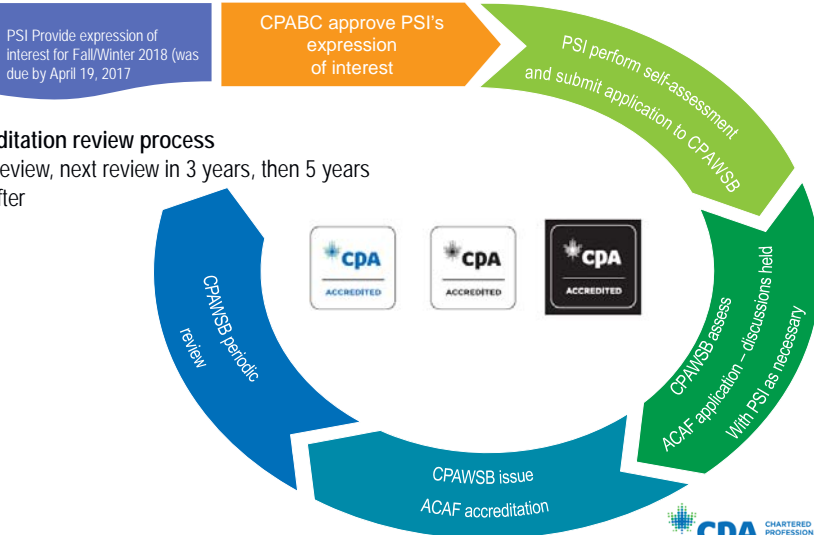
PSI Provide expression of interest for Fall/Winter 2018 (was due by April 19, 2017

CPABC approve PSI's expression of interest

PSI perform self-assessment and submit application to CPAWSB

ditation review process
review, next review in 3 years, then 5 years
fter

CPA ACCREDITED

CPA ACCREDITED

CPA ACCREDITED

CPAWSB periodic review

CPAWSB assess ACAF application – discussions held With PSI as necessary

CPAWSB issue ACAF accreditation

CPA CHARTERED PROFESSION